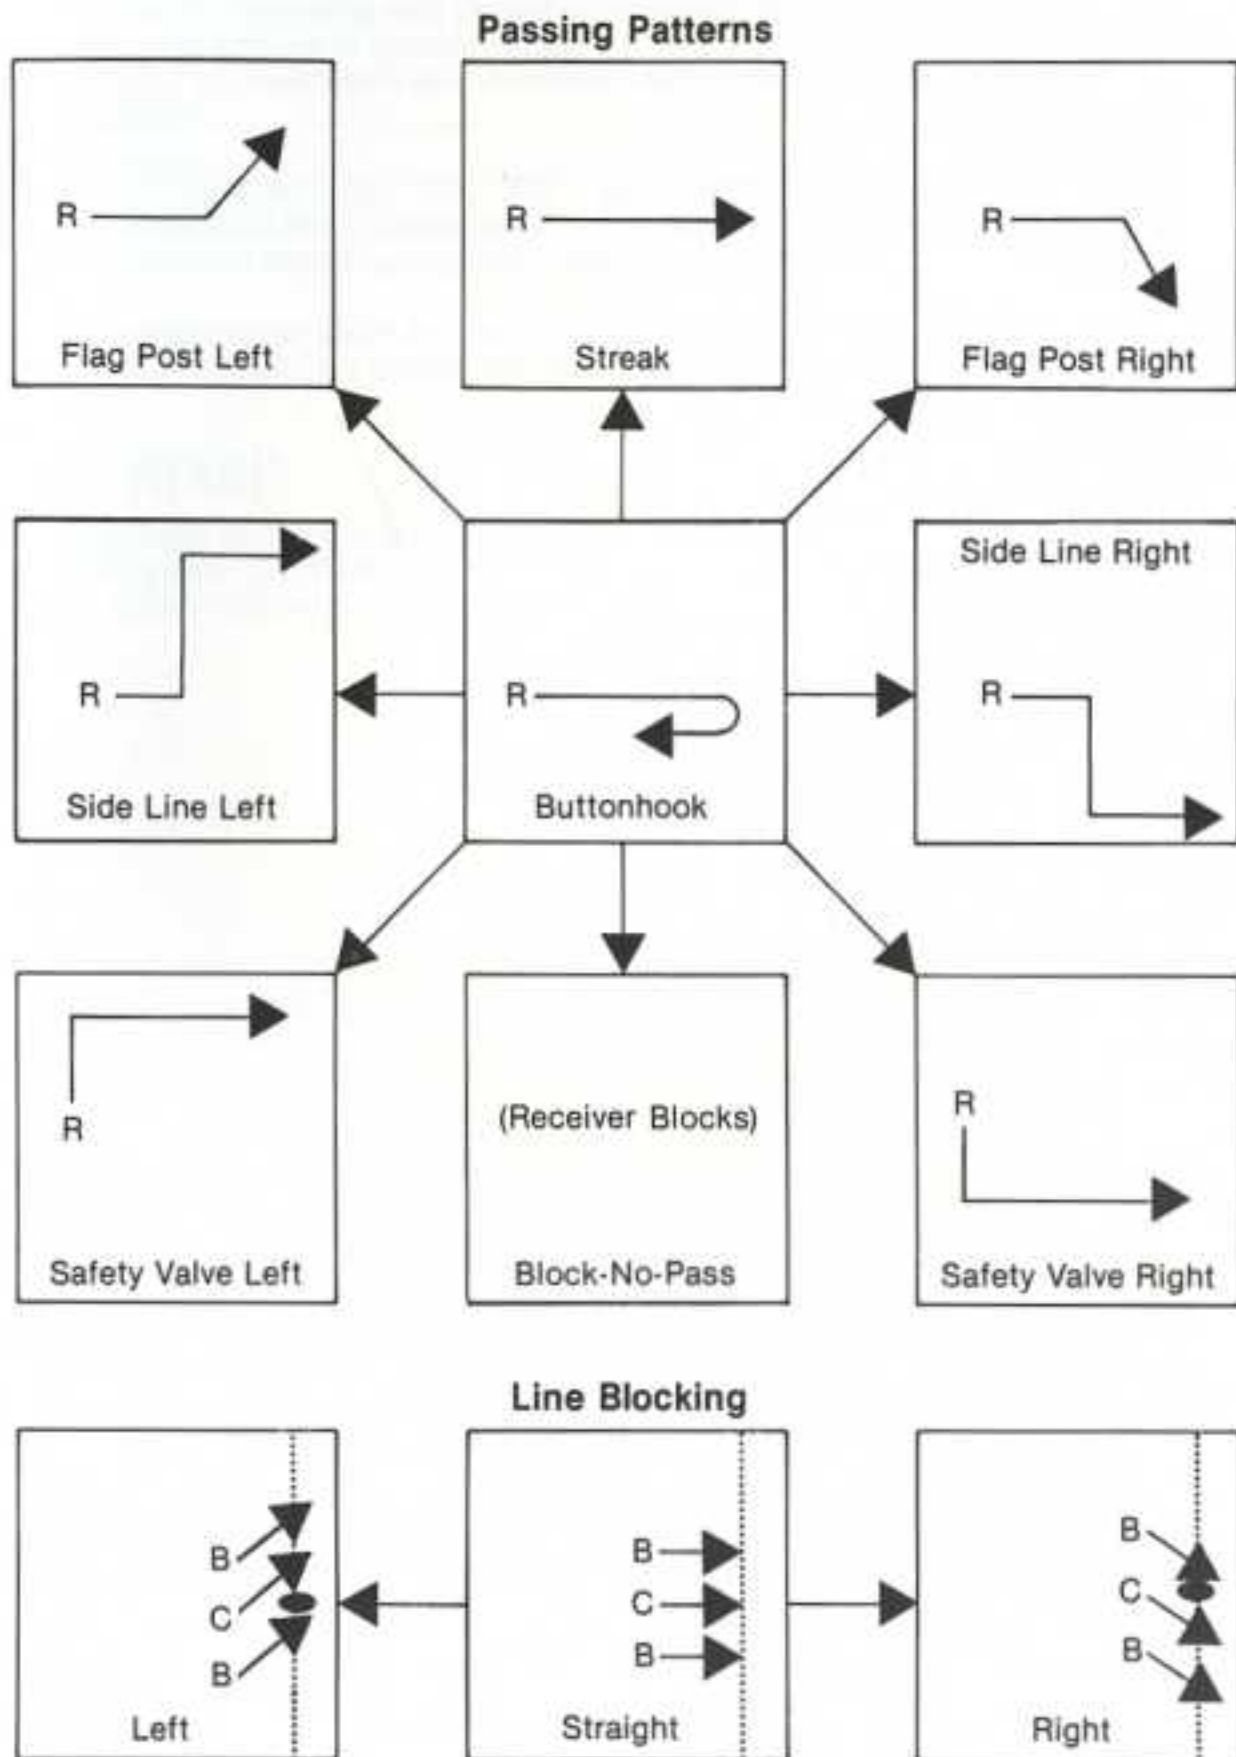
Passing Patterns

R

Flag Post Left

R

Streak

R

Flag Post Right

R

Side Line Left

R

Buttonhook

Side Line Right

R

R

Safety Valve Left

(Receiver Blocks)

Block-No-Pass

R

Safety Valve Right

Line Blocking

B
C
B

Left

B
C
B

Straight

B
C
B

Right